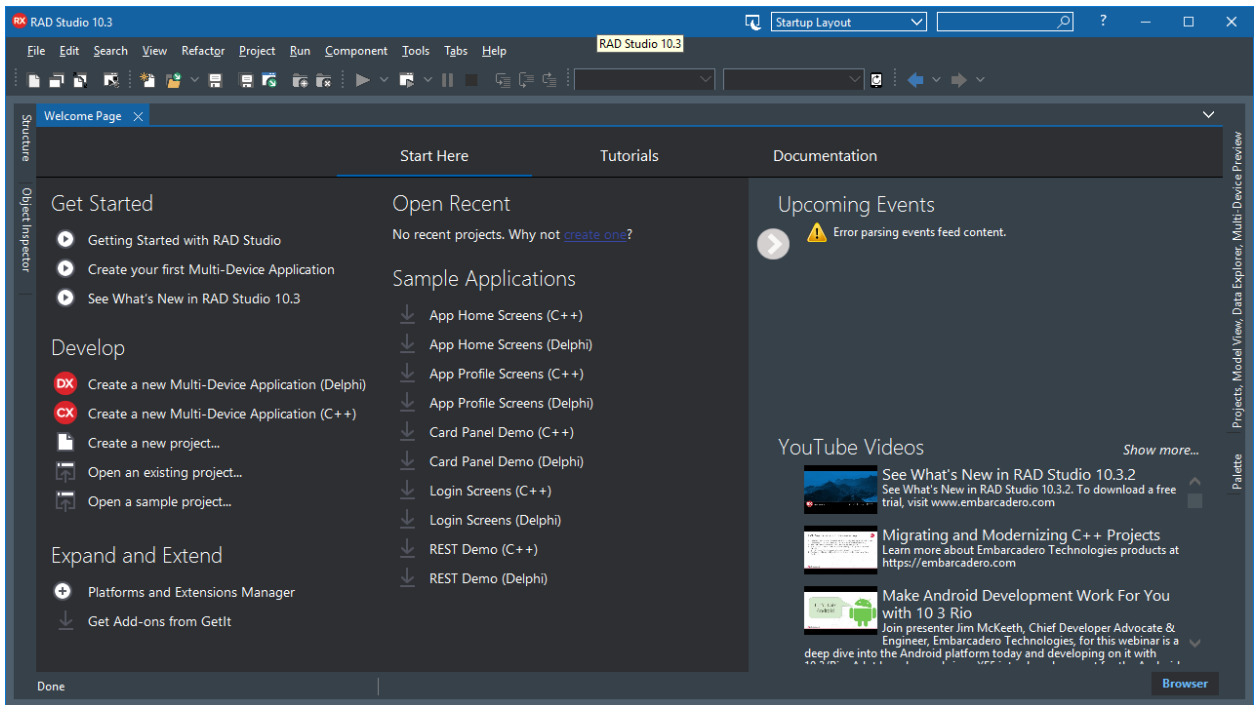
RX RAD Studio 10.3

Startup Layout

?

File Edit Search View Refactor Project Run Component Tools Tabs Help

RAD Studio 10.3

Structure

Object Inspector

Welcome Page

Start Here Tutorials Documentation

Get Started

Getting Started with RAD Studio

Create your first Multi-Device Application

See What's New in RAD Studio 10.3

Develop

DX Create a new Multi-Device Application (Delphi)

CX Create a new Multi-Device Application (C++)

Create a new project...

Open an existing project...

Open a sample project...

Expand and Extend

Platforms and Extensions Manager

Get Add-ons from GetIt

Open Recent

No recent projects. Why not create one?

Sample Applications

App Home Screens (C++)

App Home Screens (Delphi)

App Profile Screens (C++)

App Profile Screens (Delphi)

Card Panel Demo (C++)

Card Panel Demo (Delphi)

Login Screens (C++)

Login Screens (Delphi)

REST Demo (C++)

REST Demo (Delphi)

Upcoming Events

Error parsing events feed content.

YouTube Videos

Show more...

See What's New in RAD Studio 10.3.2
See What's New in RAD Studio 10.3.2. To download a free trial, visit www.embarcadero.com

Migrating and Modernizing C++ Projects
Learn more about Embarcadero Technologies products at https://embarcadero.com

Make Android Development Work For You with 10 3 Rio
Join presenter Jim McKeeth, Chief Developer Advocate & Engineer, Embarcadero Technologies, for this webinar is a deep dive into the Android platform today and developing on it with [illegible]

Projects, Model View, Data Explorer, Multi-Device Preview

Palette

Done

Browser